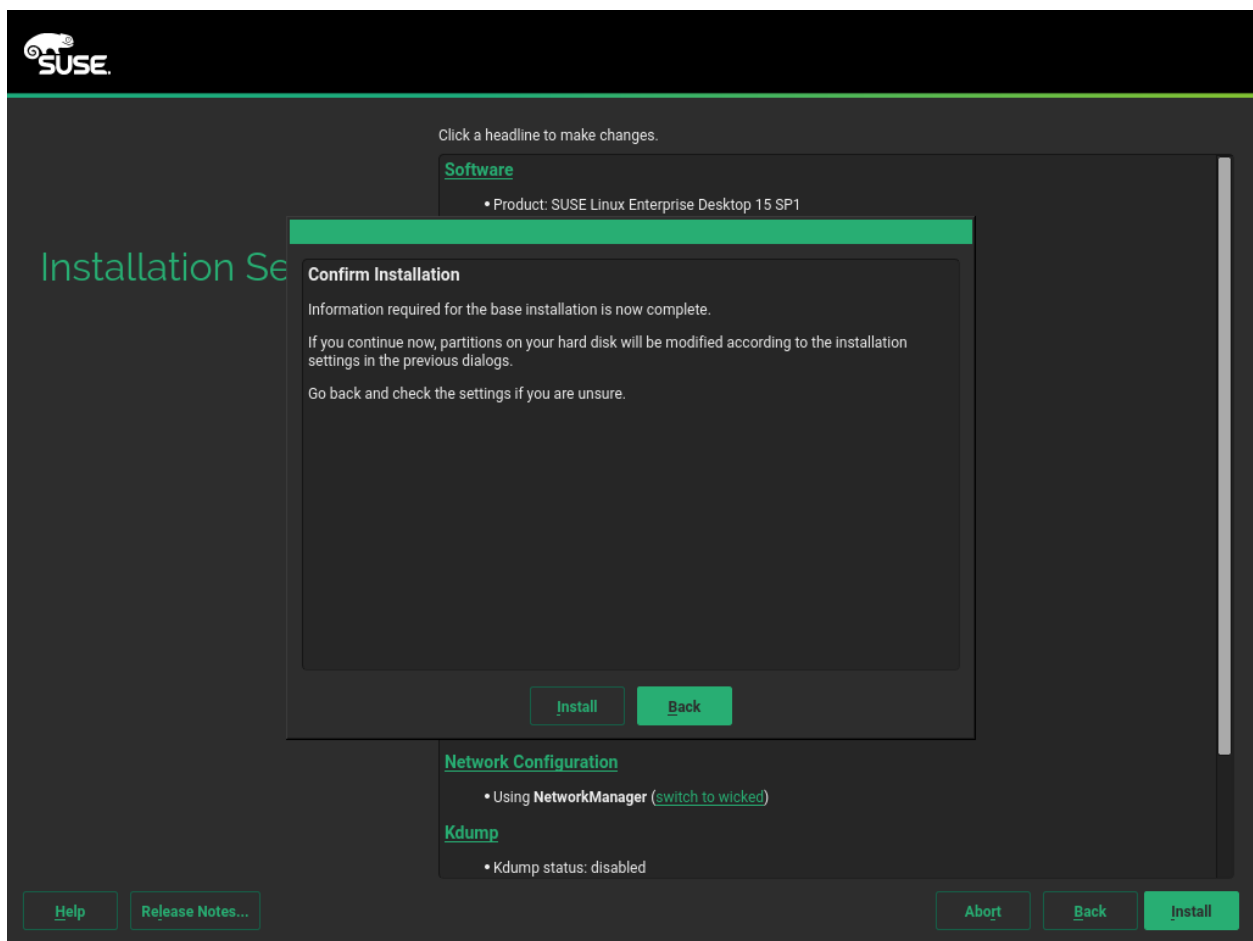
SUSE.

Installation Se

Click a headline to make changes.

Software

• Product: SUSE Linux Enterprise Desktop 15 SP1

Confirm Installation

Information required for the base installation is now complete.

If you continue now, partitions on your hard disk will be modified according to the installation settings in the previous dialogs.

Go back and check the settings if you are unsure.

Install Back

Network Configuration

• Using NetworkManager (switch to wicked)

Kdump

• Kdump status: disabled

Help Release Notes... Abort Back Install